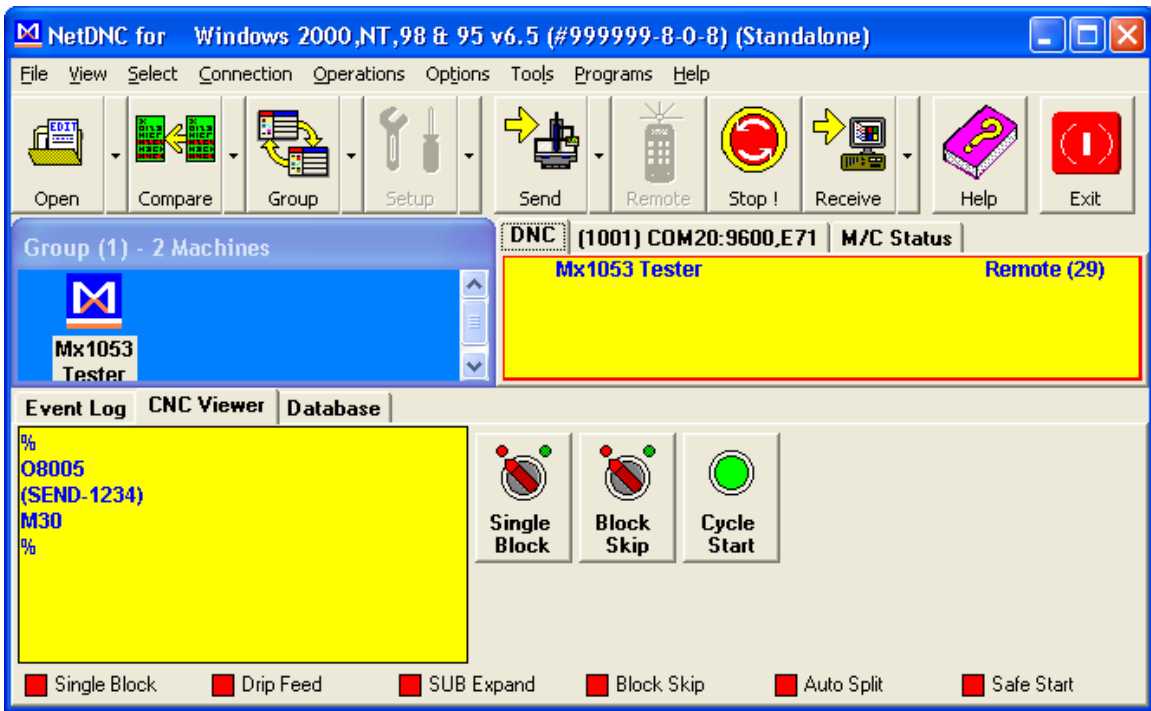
NetDNC for Windows 2000,NT,98 & 95 v6.5 (#999999-8-0-8) (Standalone)

File View Select Connection Operations Options Tools Programs Help

Open Compare Group Setup Send Remote Stop ! Receive Help Exit

Group (1) - 2 Machines

Mx1053 Tester

DNC (1001) COM20:9600,E71 M/C Status

Mx1053 Tester Remote (29)

Event Log CNC Viewer Database

%
O8005
(SEND-1234)
M30
%

Single Block

Block Skip

Cycle Start

Single Block Drip Feed SUB Expand Block Skip Auto Split Safe Start